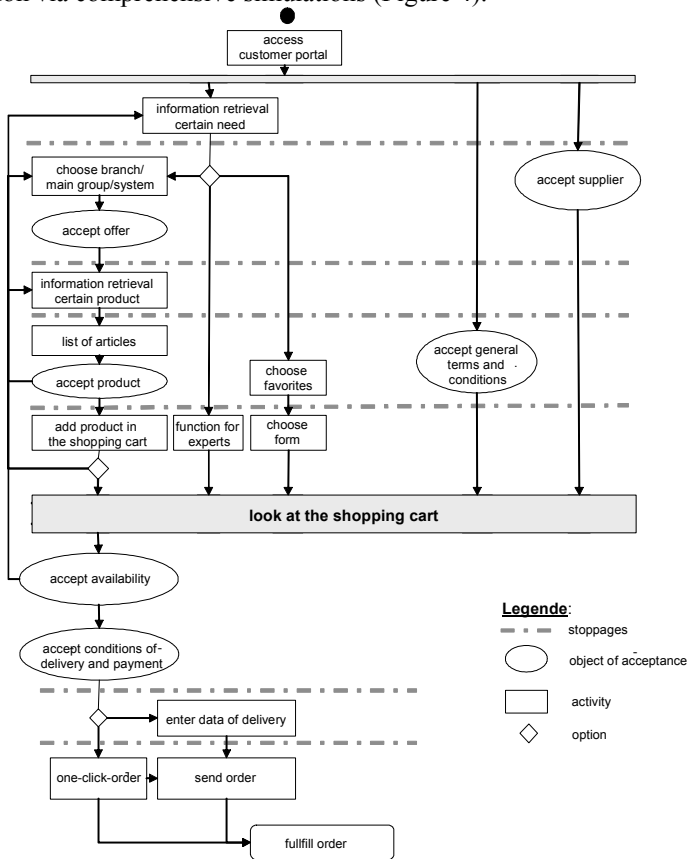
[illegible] via comprehensive simulations (Figure 4).

access customer portal

information retrieval certain need

choose branch/ main group/system

accept supplier

accept offer

information retrieval certain product

list of articles

accept product

choose favorites

accept general terms and conditions

add product in the shopping cart

function for experts

choose form

look at the shopping cart

accept availability

accept conditions of-delivery and payment

enter data of delivery

one-click-order

send order

fullfill order

Legende:

stoppages

object of acceptance

activity

option